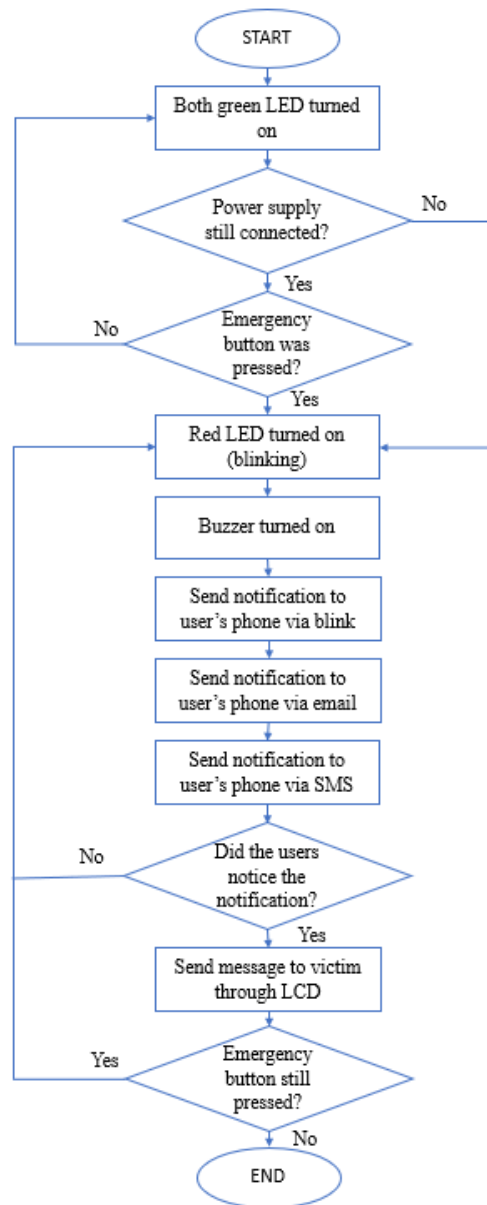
START

Both green LED turned on

Power supply still connected?

No

Yes

No

Emergency button was pressed?

Yes

Red LED turned on (blinking)

Buzzer turned on

Send notification to user's phone via blink

Send notification to user's phone via email

Send notification to user's phone via SMS

No

Did the users notice the notification?

Yes

Send message to victim through LCD

Yes

Emergency button still pressed?

No

END